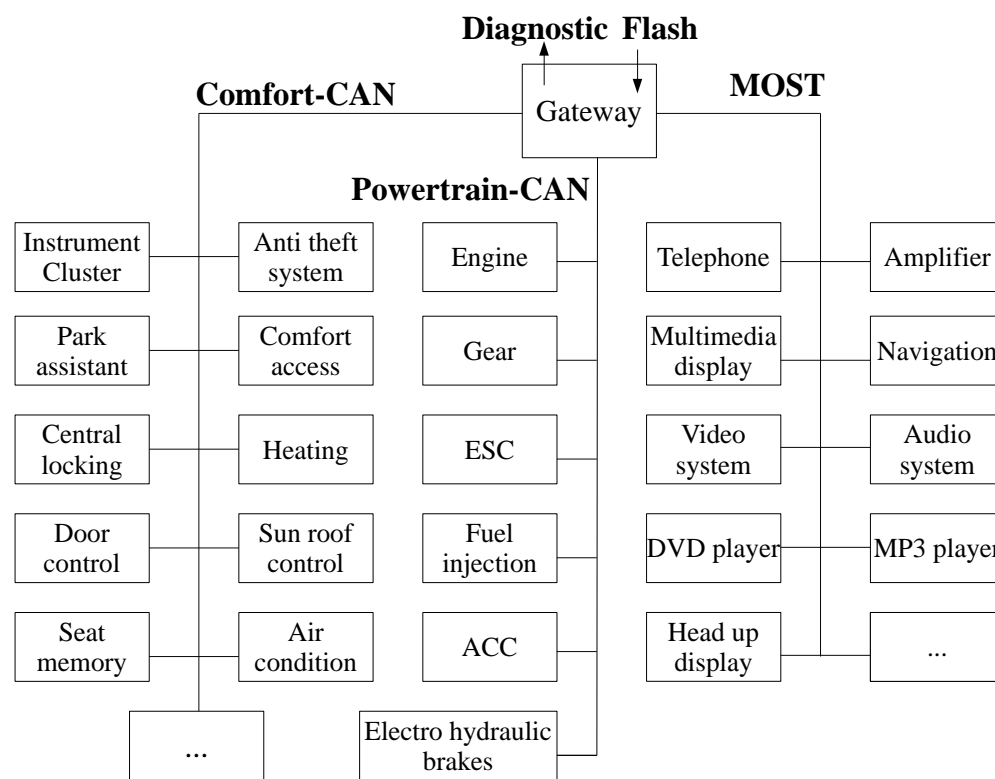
Diagnostic Flash

Comfort-CAN

Gateway

MOST

Powertrain-CAN

Instrument Cluster

Anti theft system

Park assistant

Comfort access

Central locking

Heating

Door control

Sun roof control

Seat memory

Air condition

...

Engine

Gear

ESC

Fuel injection

ACC

Electro hydraulic brakes

Telephone

Amplifier

Multimedia display

Navigation

Video system

Audio system

DVD player

MP3 player

Head up display

...